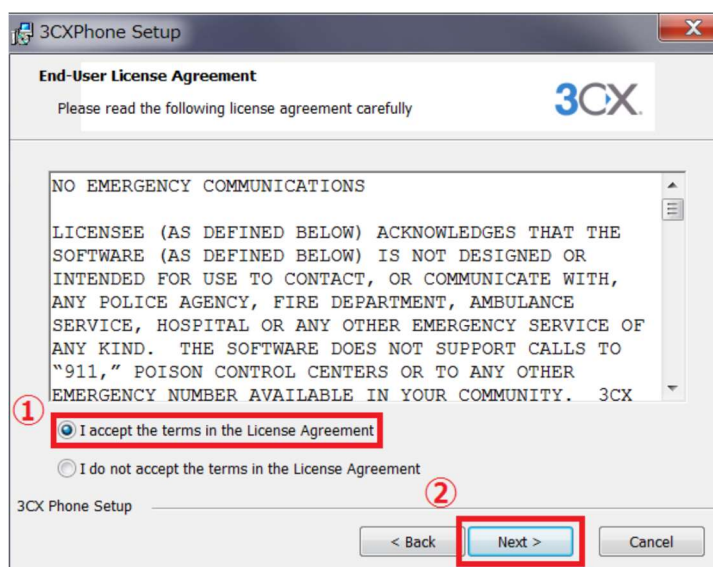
3CXPhone Setup

End-User License Agreement

Please read the following license agreement carefully

3CX.

NO EMERGENCY COMMUNICATIONS

LICENSEE (AS DEFINED BELOW) ACKNOWLEDGES THAT THE SOFTWARE (AS DEFINED BELOW) IS NOT DESIGNED OR INTENDED FOR USE TO CONTACT, OR COMMUNICATE WITH, ANY POLICE AGENCY, FIRE DEPARTMENT, AMBULANCE SERVICE, HOSPITAL OR ANY OTHER EMERGENCY SERVICE OF ANY KIND. THE SOFTWARE DOES NOT SUPPORT CALLS TO "911," POISON CONTROL CENTERS OR TO ANY OTHER EMERGENCY NUMBER AVAILABLE IN YOUR COMMUNITY. 3CX

①

I accept the terms in the License Agreement

I do not accept the terms in the License Agreement

3CX Phone Setup

②

< Back

Next >

Cancel